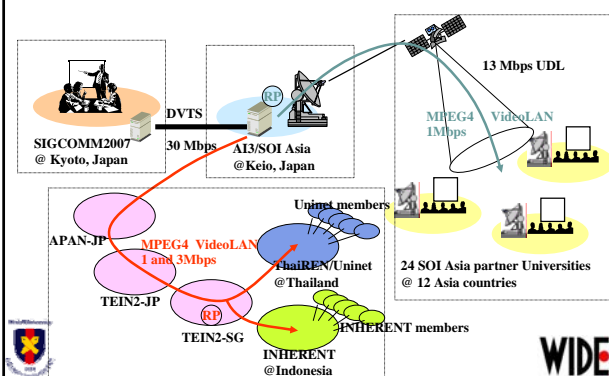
SIGCOMM2007
@ Kyoto, Japan

DVTS

30 Mbps

RP

AI3/SOI Asia
@Keio, Japan

13 Mbps UDL

MPEG4 VideoLAN
1Mbps

24 SOI Asia partner Universities
@ 12 Asia countries

APAN-JP

MPEG4 VideoLAN
1 and 3Mbps

TEIN2-JP

RP

TEIN2-SG

Uninet members

ThaiREN/Uninet
@Thailand

INHERENT members

INHERENT
@Indonesia

WIDE